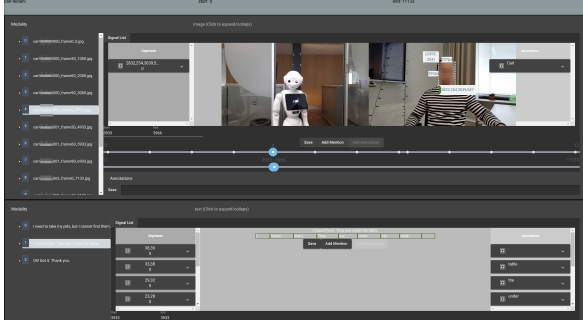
Modality

image (Click to expand/collapse)

Signal List

Segment

3502,2543059,0...

Annotation

Cart

Save

Add Mention

Annotations

Save

Modality

text (Click to expand/collapse)

I need to take my pills, but I cannot find them.

Oh! Got it. Thank you.

Signal List

Segment

38,54

35,58

29,32

23,28

Save

Add Mention

Annotation

table

the

under